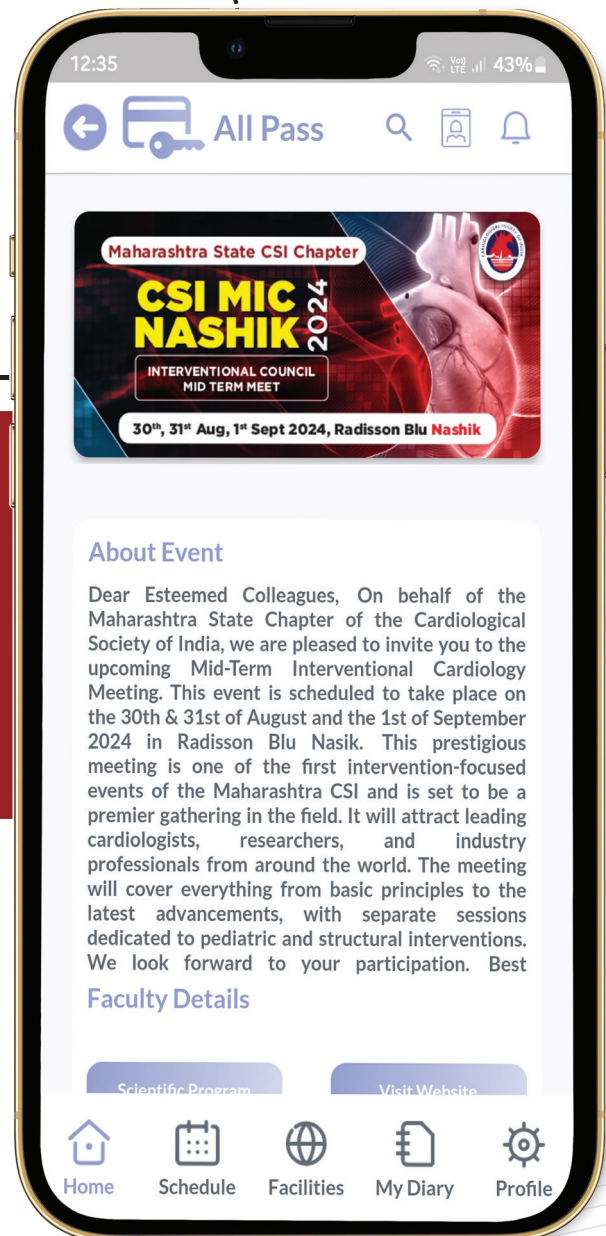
12:35

Vo) LTE 43%

All Pass

Maharashtra State CSI Chapter

CSI MIC NASHIK 2024

INTERVENTIONAL COUNCIL MID TERM MEET

30th, 31st Aug, 1st Sept 2024, Radisson Blu Nashik

About Event

Dear Esteemed Colleagues, On behalf of the Maharashtra State Chapter of the Cardiological Society of India, we are pleased to invite you to the upcoming Mid-Term Interventional Cardiology Meeting. This event is scheduled to take place on the 30th & 31st of August and the 1st of September 2024 in Radisson Blu Nasik. This prestigious meeting is one of the first intervention-focused events of the Maharashtra CSI and is set to be a premier gathering in the field. It will attract leading cardiologists, researchers, and industry professionals from around the world. The meeting will cover everything from basic principles to the latest advancements, with separate sessions dedicated to pediatric and structural interventions. We look forward to your participation. Best

Faculty Details

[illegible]

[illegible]

Home Schedule Facilities My Diary Profile